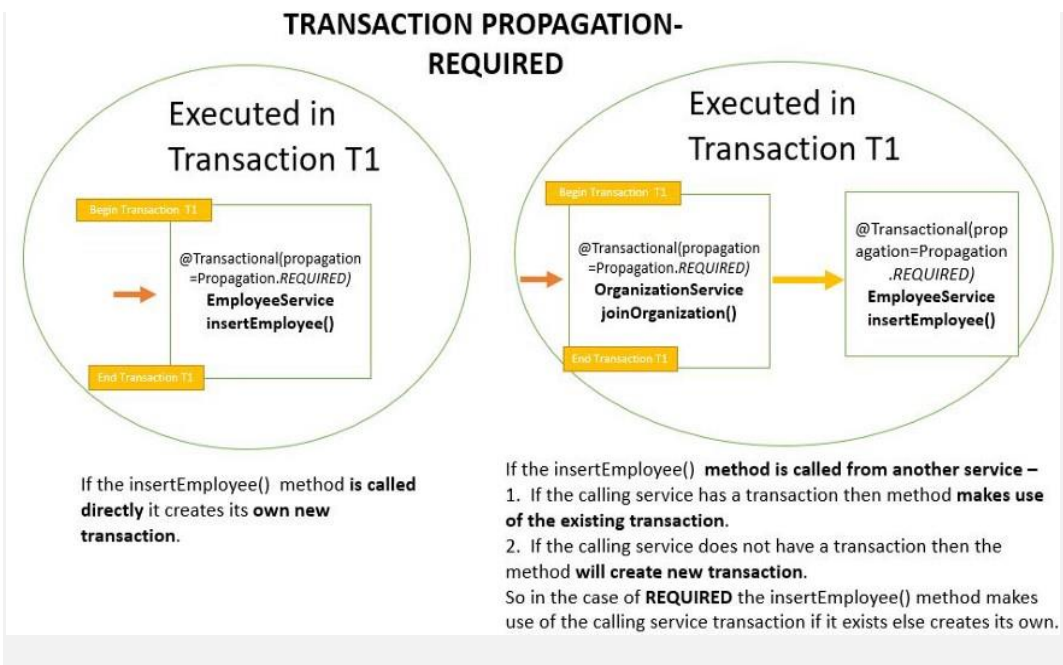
TRANSACTION PROPAGATION-REQUIRED

Executed in Transaction T1

Begin Transaction T1

@Transactional(propagation =Propagation.*REQUIRED)*
**EmployeeService insertEmployee()**

End Transaction T1

Executed in Transaction T1

Begin Transaction T1

@Transactional(propagation =Propagation.*REQUIRED)*
**OrganizationService joinOrganization()**

End Transaction T1

@Transactional(propagation=Propagation .*REQUIRED)*
**EmployeeService insertEmployee()**

If the insertEmployee() method **is called directly** it creates its **own new transaction**.

If the insertEmployee() **method is called from another service –**
1. If the calling service has a transaction then method **makes use of the existing transaction**.
2. If the calling service does not have a transaction then the method **will create new transaction**.
So in the case of **REQUIRED** the insertEmployee() method makes use of the calling service transaction if it exists else creates its own.